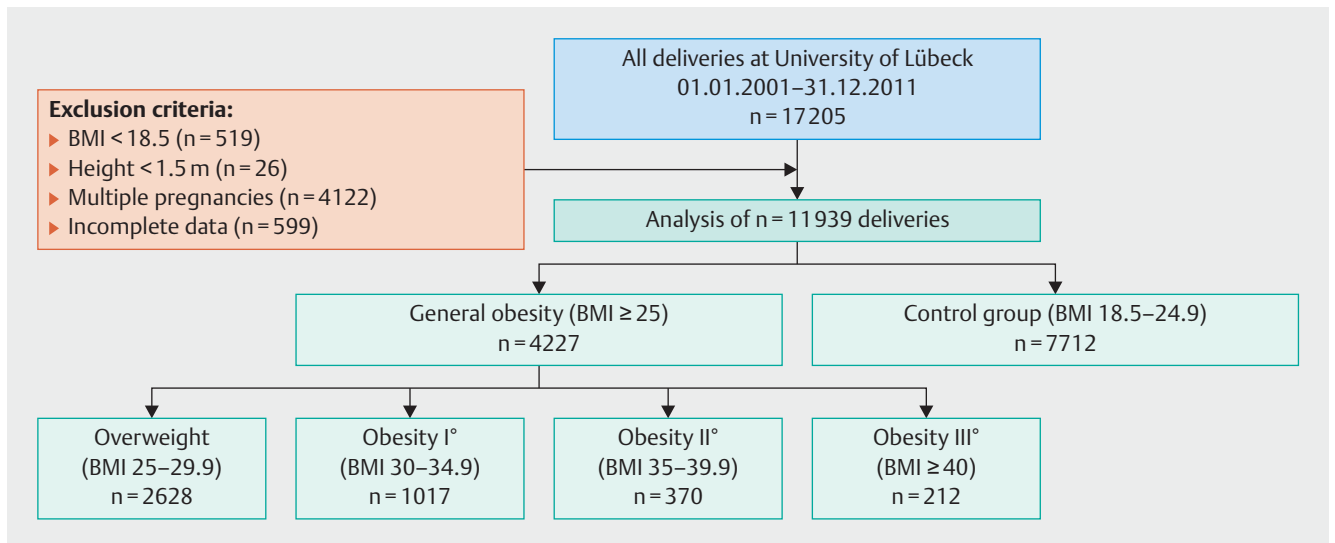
All deliveries at University of Lübeck
01.01.2001–31.12.2011
n = 17205

**Exclusion criteria:**
- BMI < 18.5 (n = 519)
- Height < 1.5 m (n = 26)
- Multiple pregnancies (n = 4122)
- Incomplete data (n = 599)

Analysis of n = 11939 deliveries

General obesity (BMI ≥ 25)
n = 4227

Control group (BMI 18.5–24.9)
n = 7712

Overweight
(BMI 25–29.9)
n = 2628

Obesity I°
(BMI 30–34.9)
n = 1017

Obesity II°
(BMI 35–39.9)
n = 370

Obesity III°
(BMI ≥ 40)
n = 212